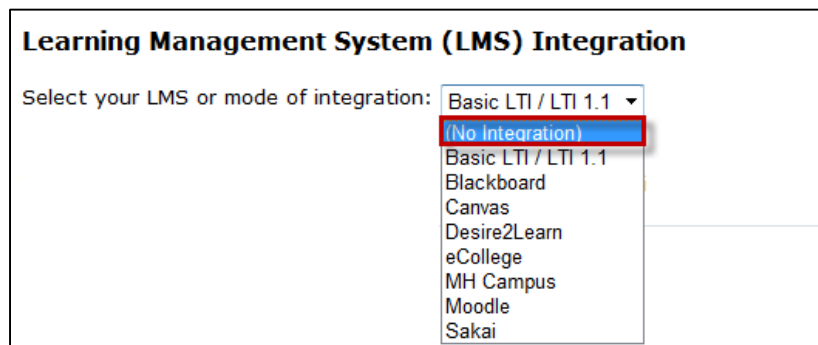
Learning Management System (LMS) Integration

Select your LMS or mode of integration: Basic LTI / LTI 1.1

(No Integration)
Basic LTI / LTI 1.1
Blackboard
Canvas
Desire2Learn
eCollege
MH Campus
Moodle
Sakai